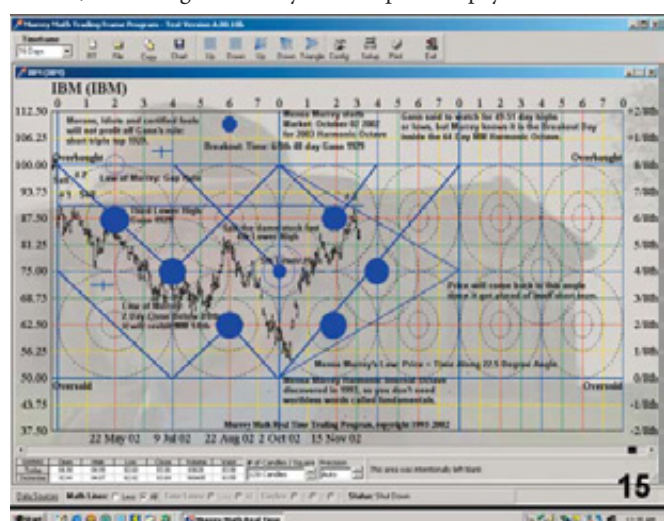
Murrey Math Trading Frame Program - Trial Version 4.0

Timeframe

IBM (IBM)

112.50
106.25
100.00
93.75
87.50
81.25
75.00
68.75
62.50
56.25
50.00
43.75
37.50

0 1 2 3 4 5 6 7 0 1 2 3 4 5 6 7 0 1 2 3 4 5 6 7 0

+2/8th
+1/8th
8/8th
7/8th
6/8th
5/8th
4/8th
3/8th
2/8th
1/8th
0/8th
-1/8th
-2/8th

Mosses, idiots and certified fools will not profit off Gann's rule: short triple top 1929.

Breakout Time 6/8th 48 day Gann 1929

Mosses Murrey starts Market: October 02 2002 for 2002 Harmonic Octave

Gann said to watch for 45-51 day highs or lows, but Murrey knows it is the Breakout Day inside the 64 Day IBM Harmonic Octave.

Overbought

Overbought

Law of Murrey: Gap Ratio

Price will come back to this angle since it got ahead of itself short term.

Time of Murrey 2 Day Close Below 2/8th

Mosses Murrey's Law: Price = Time Along 22.5 Degree Angle

Oversold

Oversold

Murrey Math Real Time Trading Program, copyright 1993 2002

22 May 02 9 Jul 02 22 Aug 02 2 Oct 02 15 Nov 02

This area was intentionally left blank

15

Start